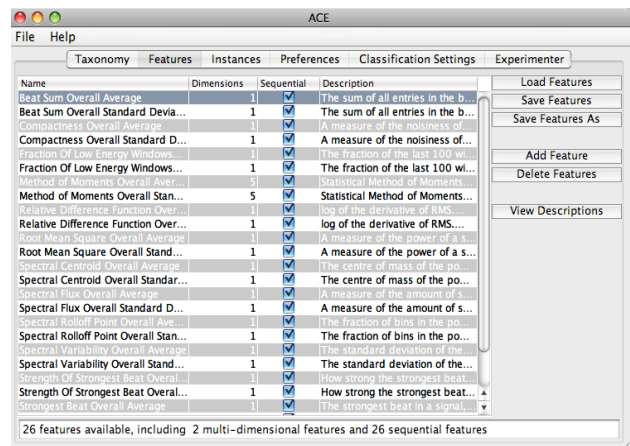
ACE

File Help

Taxonomy | Features | Instances | Preferences | Classification Settings | Experimenter

| Name | Dimensions | Sequential | Description |
|---|---|---|---|
| Beat Sum Overall Average | 1 | ☑ | The sum of all entries in the b... |
| Beat Sum Overall Standard Devia... | 1 | ☑ | The sum of all entries in the b... |
| Compactness Overall Average | 1 | ☑ | A measure of the noisiness of... |
| Compactness Overall Standard D... | 1 | ☑ | A measure of the noisiness of... |
| Fraction Of Low Energy Windows... | 1 | ☑ | The fraction of the last 100 wi... |
| Fraction Of Low Energy Windows... | 1 | ☑ | The fraction of the last 100 wi... |
| Method of Moments Overall Aver... | 5 | ☑ | Statistical Method of Moments... |
| Method of Moments Overall Stan... | 5 | ☑ | Statistical Method of Moments... |
| Relative Difference Function Over... | 1 | ☑ | log of the derivative of RMS... |
| Relative Difference Function Over... | 1 | ☑ | log of the derivative of RMS... |
| Root Mean Square Overall Average | 1 | ☑ | A measure of the power of a s... |
| Root Mean Square Overall Stand... | 1 | ☑ | A measure of the power of a s... |
| Spectral Centroid Overall Average | 1 | ☑ | The centre of mass of the po... |
| Spectral Centroid Overall Standar... | 1 | ☑ | The centre of mass of the po... |
| Spectral Flux Overall Average | 1 | ☑ | A measure of the amount of s... |
| Spectral Flux Overall Standard D... | 1 | ☑ | A measure of the amount of s... |
| Spectral Rolloff Point Overall Ave... | 1 | ☑ | The fraction of bins in the po... |
| Spectral Rolloff Point Overall Stan... | 1 | ☑ | The fraction of bins in the po... |
| Spectral Variability Overall Average | 1 | ☑ | The standard deviation of the... |
| Spectral Variability Overall Stand... | 1 | ☑ | The standard deviation of the... |
| Strength Of Strongest Beat Overal... | 1 | ☑ | How strong the strongest beat... |
| Strength Of Strongest Beat Overal... | 1 | ☑ | How strong the strongest beat... |
| Strongest Beat Overall Average | 1 | ☑ | The strongest beat in a signal,... |

Load Features
Save Features
Save Features As
Add Feature
Delete Features
View Descriptions

26 features available, including 2 multi-dimensional features and 26 sequential features